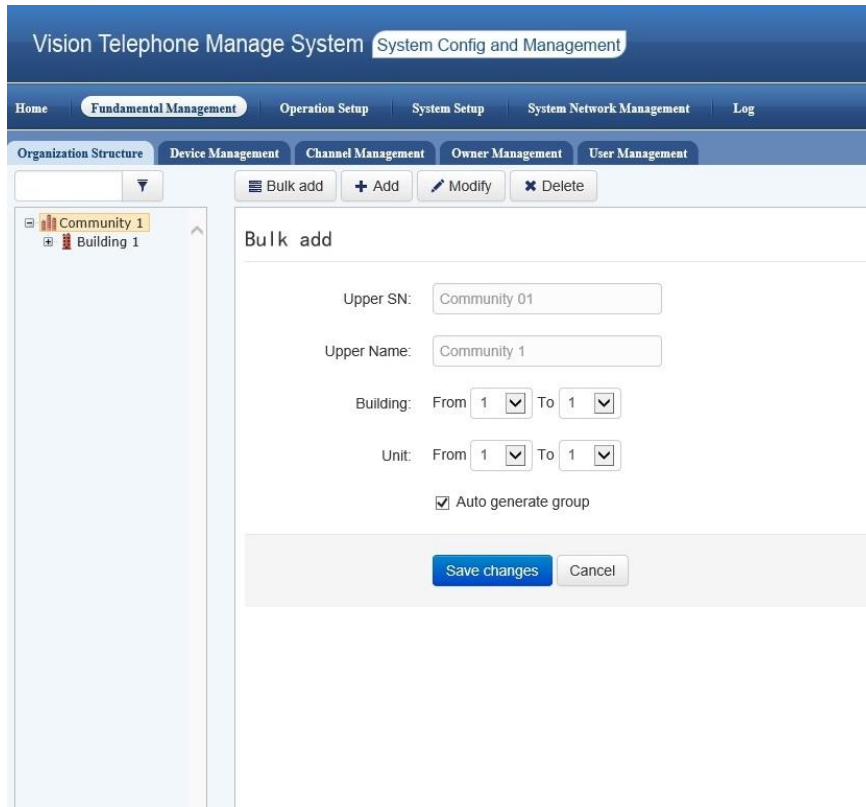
Vision Telephone Manage System System Config and Management

Home Fundamental Management Operation Setup System Setup System Network Management Log

Organization Structure Device Management Channel Management Owner Management User Management

Bulk add + Add Modify Delete

Community 1
Building 1

Bulk add

Upper SN: Community 01

Upper Name: Community 1

Building: From 1 To 1

Unit: From 1 To 1

Auto generate group

Save changes Cancel